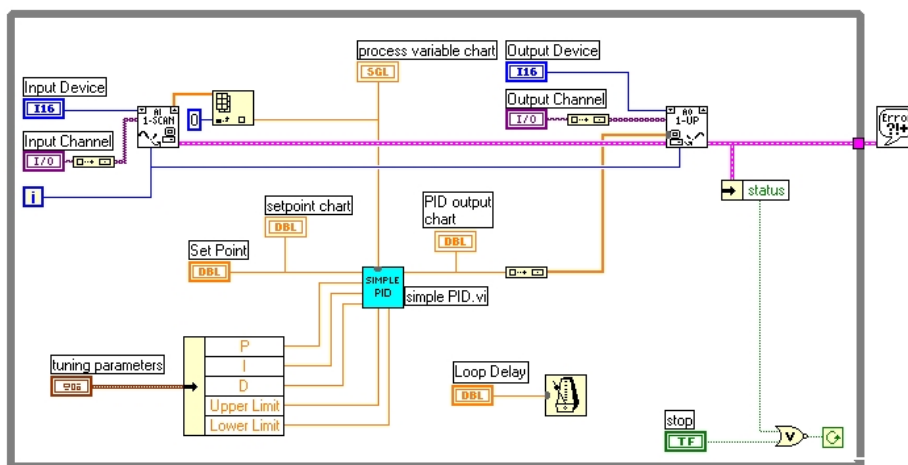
process variable chart
SGL
Output Device
I16
Input Device
I16
AI 1-SCAN
0
Output Channel
I/O
AO 1-UP
Input Channel
I/O
i
status
setpoint chart
DBL
PID output chart
DBL
Set Point
DBL
SIMPLE PID
simple PID.vi
tuning parameters
P
I
D
Upper Limit
Lower Limit
Loop Delay
DBL
stop
TF
Erro